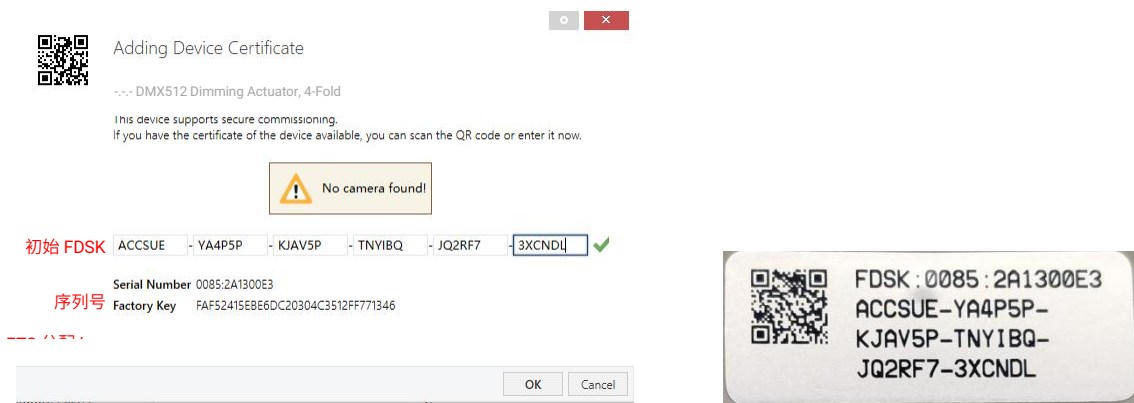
Adding Device Certificate

-.-.- DMX512 Dimming Actuator, 4-Fold

This device supports secure commissioning.
If you have the certificate of the device available, you can scan the QR code or enter it now.

No camera found!

初始 FDSK ACCSUE - YA4P5P - KJAV5P - TNYIBQ - JQ2RF7 - 3XCNDL

Serial Number 0085:2A1300E3
序列号 Factory Key FAF52415EBE6DC20304C3512FF771346

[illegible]

OK Cancel

FDSK:0085:2A1300E3
ACCSUE-YA4P5P-
KJAV5P-TNYIBQ-
JQ2RF7-3XCNDL